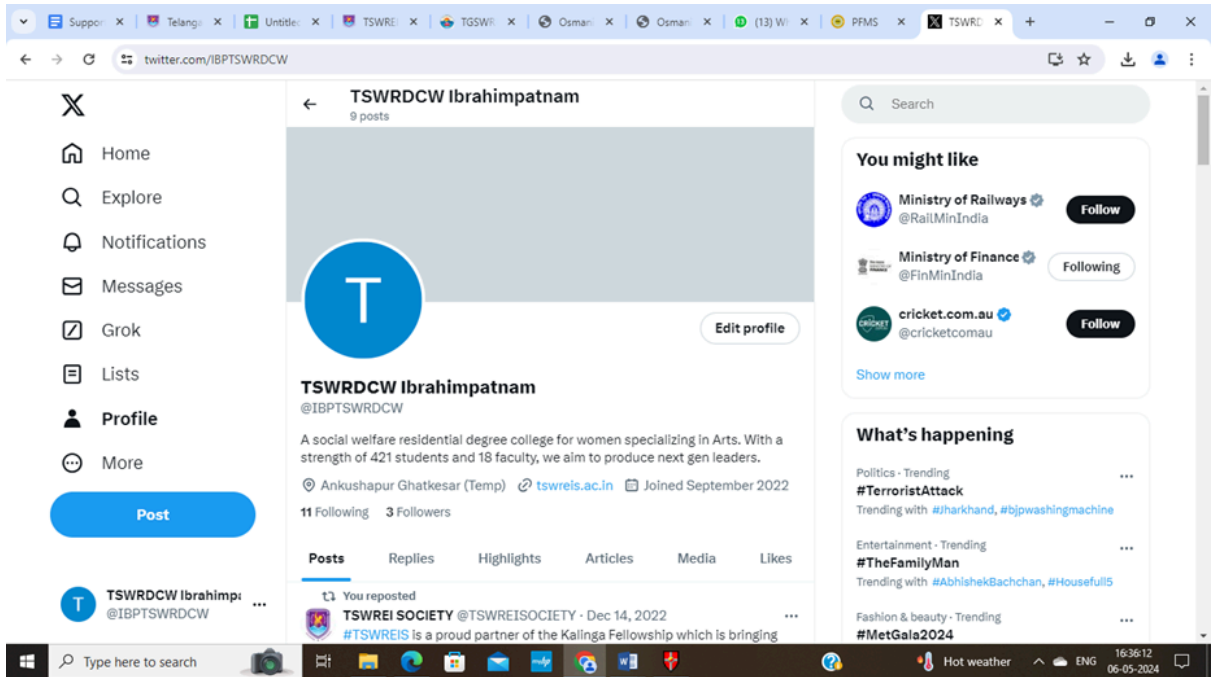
Suppor × Telanga × Untitled × TSWREI × TGSWR × Osmani × Osmani × (13) W × PFMS × TSWRD × +

twitter.com/IBPTSWRDCW

Home
Explore
Notifications
Messages
Grok
Lists
Profile
More
Post

TSWRDCW Ibrahimpa
@IBPTSWRDCW

TSWRDCW Ibrahimpatnam
9 posts

T

Edit profile

TSWRDCW Ibrahimpatnam
@IBPTSWRDCW

A social welfare residential degree college for women specializing in Arts. With a strength of 421 students and 18 faculty, we aim to produce next gen leaders.

Ankushapur Ghatkesar (Temp) tswreis.ac.in Joined September 2022

11 Following 3 Followers

Posts Replies Highlights Articles Media Likes

You reposted
TSWREI SOCIETY @TSWREISOCIETY · Dec 14, 2022
#TSWREIS is a proud partner of the Kalinga Fellowship which is bringing

Search

You might like

Ministry of Railways
@RailMinIndia
Follow

Ministry of Finance
@FinMinIndia
Following

cricket.com.au
@cricketcomau
Follow

Show more

What's happening

Politics · Trending
#TerroristAttack
Trending with #Jharkhand, #bjpwashingmachine

Entertainment · Trending
#TheFamilyMan
Trending with #AbhishekBachchan, #Housefull5

Fashion & beauty · Trending
#MetGala2024

Type here to search
Hot weather ENG 16:36:12 06-05-2024